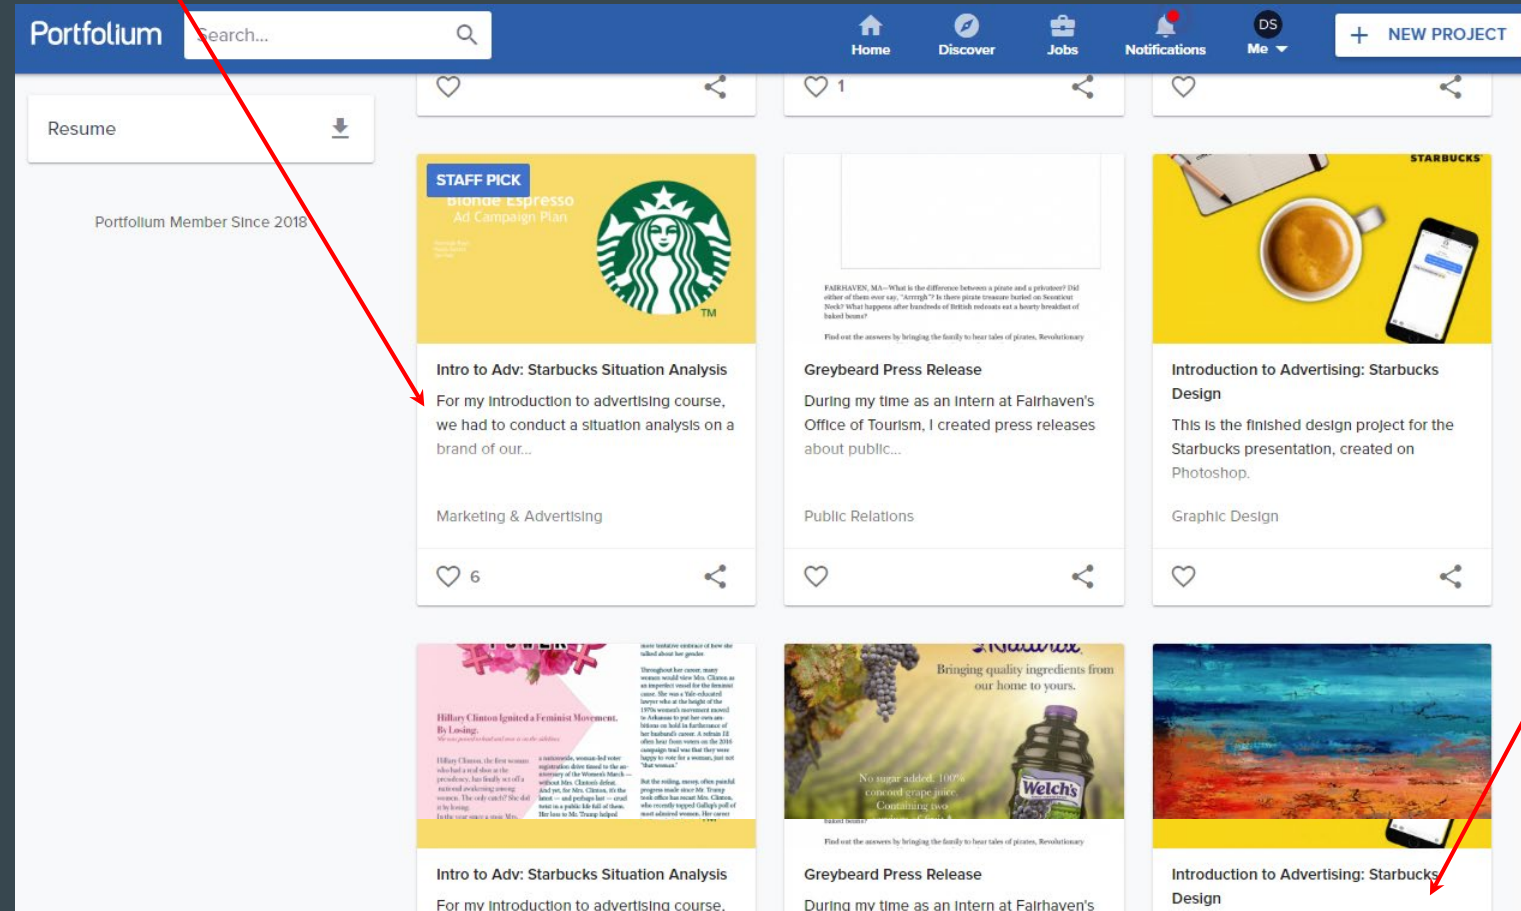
Portfolium

Search...

Home Discover Jobs Notifications DS Me

+ NEW PROJECT

1

Resume

Portfolium Member Since 2018

STAFF PICK

Blonde Espresso
Ad Campaign Plan

TM

Intro to Adv: Starbucks Situation Analysis

For my introduction to advertising course, we had to conduct a situation analysis on a brand of our...

Marketing & Advertising

6

FAIRHAVEN, MA—What is the difference between a pirate and a privateer? Did either of them ever say, "Arrrrgh"? Is there pirate treasure buried on Seastiont Neck? What happens after hundreds of British redcoats eat a hearty breakfast of baked beans?

Find out the answers by bringing the family to hear tales of pirates, Revolutionary

Greybeard Press Release

During my time as an intern at Fairhaven's Office of Tourism, I created press releases about public...

Public Relations

STARBUCKS

Introduction to Advertising: Starbucks Design

This is the finished design project for the Starbucks presentation, created on Photoshop.

Graphic Design

Hillary Clinton Ignited a Feminist Movement. By Losing.

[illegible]

Bringing quality ingredients from our home to yours.

No sugar added. 100% concord grape juice. Containing two

Welch's

Find out the answers by bringing the family to hear tales of pirates, Revolutionary

Intro to Adv: Starbucks Situation Analysis

For my introduction to advertising course,

Greybeard Press Release

During my time as an intern at Fairhaven's

Introduction to Advertising: Starbucks Design